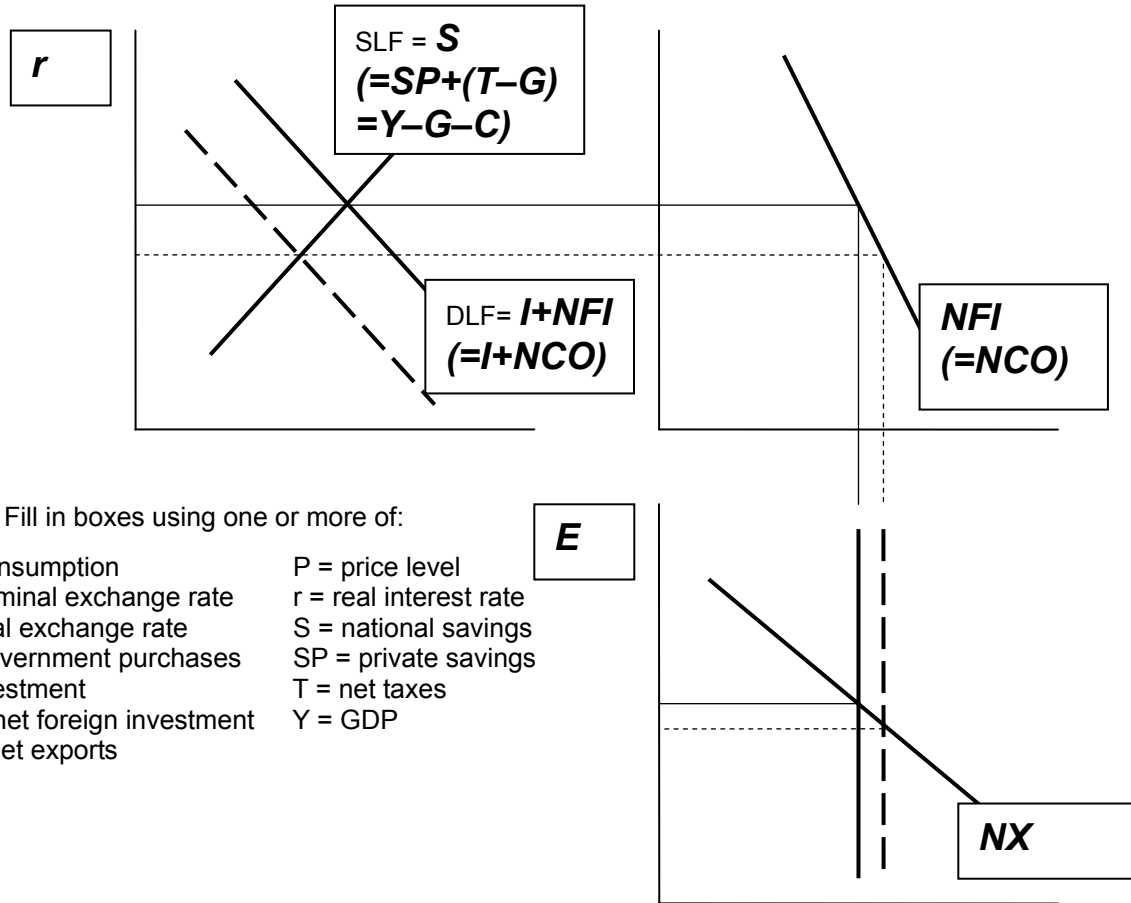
r

SLF = S (=SP+(T–G) =Y–G–C)

DLF= I+NFI (=I+NCO)

NFI (=NCO)

E

Fill in boxes using one or more of:

nsumption
minal exchange rate
al exchange rate
vernment purchases
estment
net foreign investment
et exports

P = price level
r = real interest rate
S = national savings
SP = private savings
T = net taxes
Y = GDP

NX